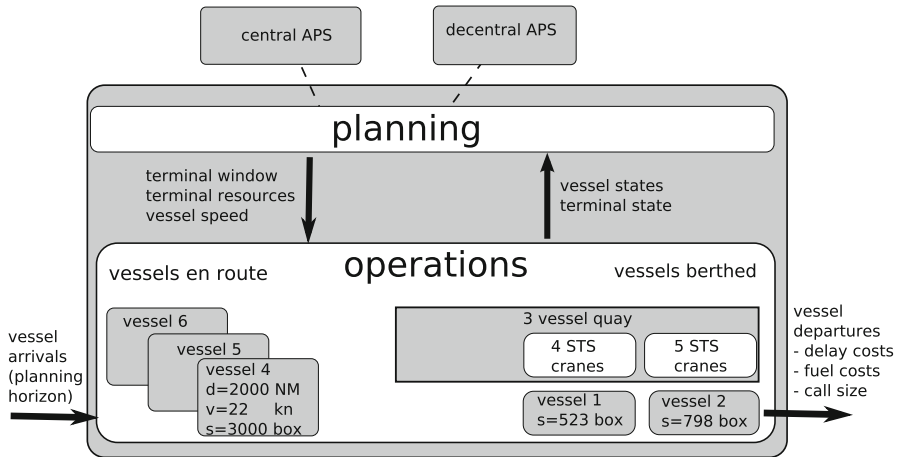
central APS

decentral APS

planning

terminal window
terminal resources
vessel speed

vessel states
terminal state

operations

vessels en route

vessels berthed

vessel arrivals (planning horizon)

vessel 6

vessel 5

vessel 4
d=2000 NM
v=22 kn
s=3000 box

3 vessel quay

4 STS cranes

5 STS cranes

vessel 1
s=523 box

vessel 2
s=798 box

vessel departures
- delay costs
- fuel costs
- call size